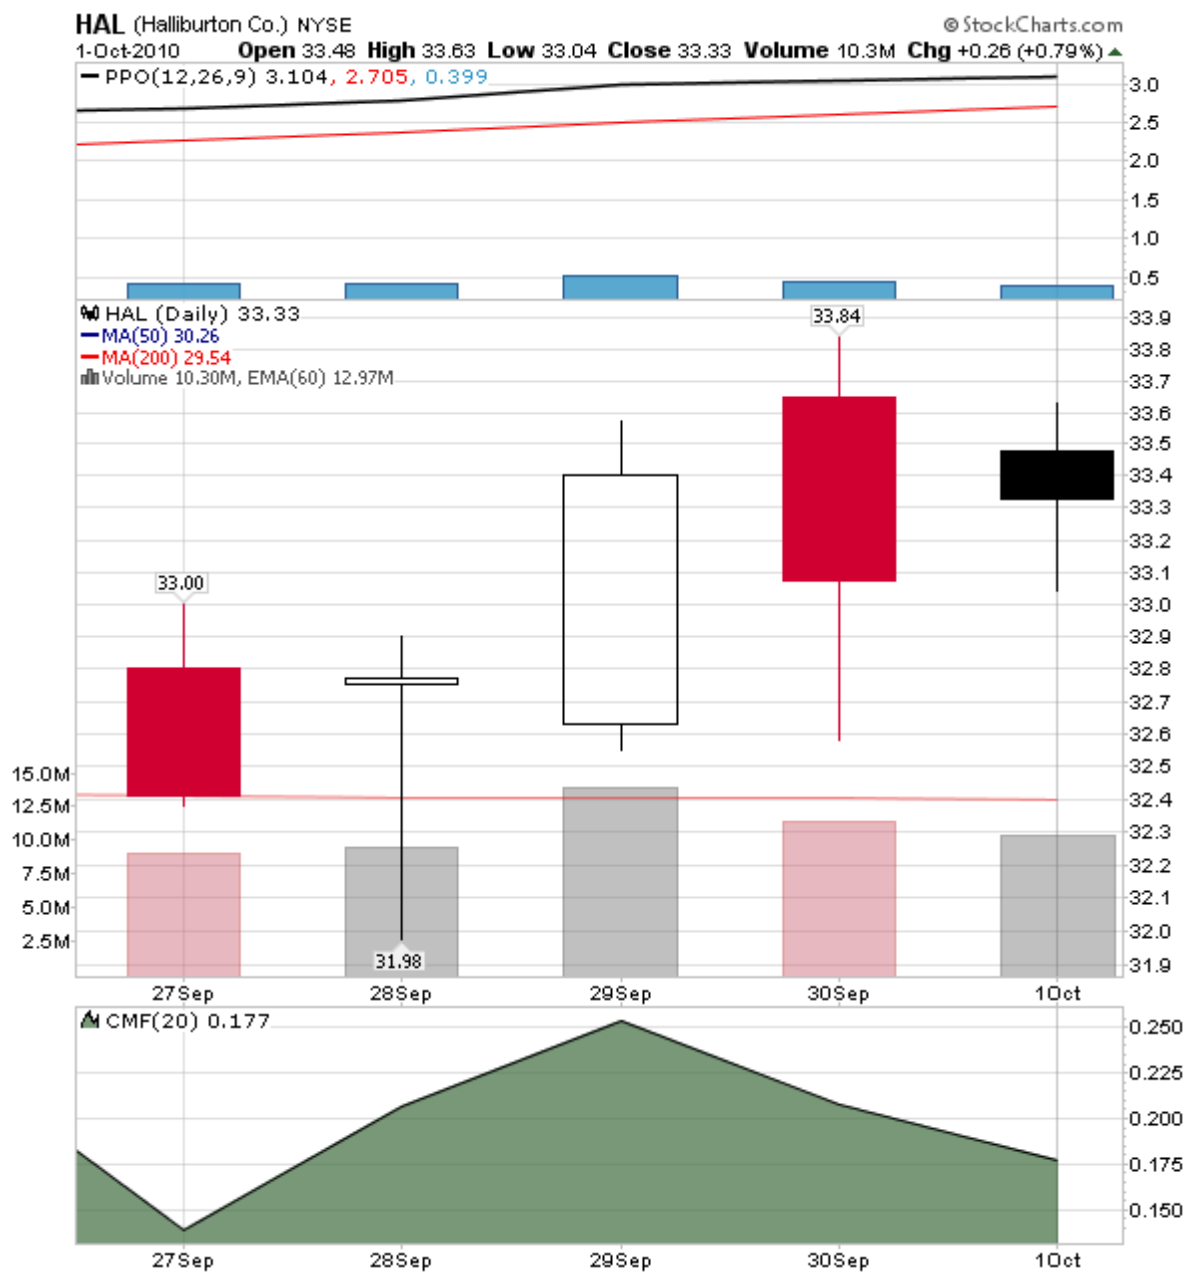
HAL (Halliburton Co.) NYSE
©StockCharts.com
1-Oct-2010 Open 33.48 High 33.63 Low 33.04 Close 33.33 Volume 10.3M Chg +0.26 (+0.79%)

PPO(12,26,9) 3.104, 2.705, 0.399

3.0
2.5
2.0
1.5
1.0
0.5

HAL (Daily) 33.33
MA(50) 30.26
MA(200) 29.54
Volume 10.30M, EMA(60) 12.97M

33.84
33.00
31.98

33.9
33.8
33.7
33.6
33.5
33.4
33.3
33.2
33.1
33.0
32.9
32.8
32.7
32.6
32.5
32.4
32.3
32.2
32.1
32.0
31.9

15.0M
12.5M
10.0M
7.5M
5.0M
2.5M

27Sep 28Sep 29Sep 30Sep 1Oct

CMF(20) 0.177

0.250
0.225
0.200
0.175
0.150

27Sep 28Sep 29Sep 30Sep 1Oct